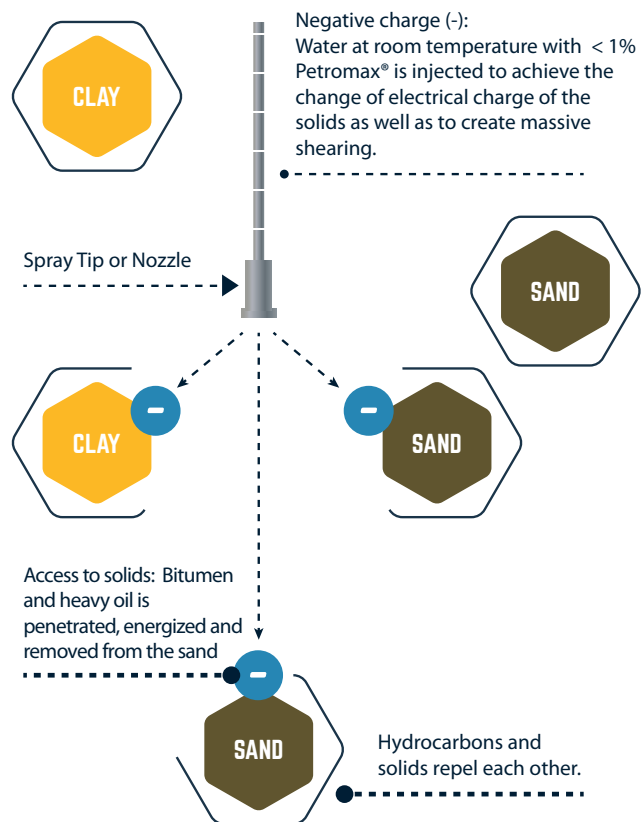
CLAY

Negative charge (-):
Water at room temperature with < 1% Petromax® is injected to achieve the change of electrical charge of the solids as well as to create massive shearing.

SAND

Spray Tip or Nozzle

CLAY

–

–

SAND

Access to solids: Bitumen and heavy oil is penetrated, energized and removed from the sand

–

SAND

Hydrocarbons and solids repel each other.